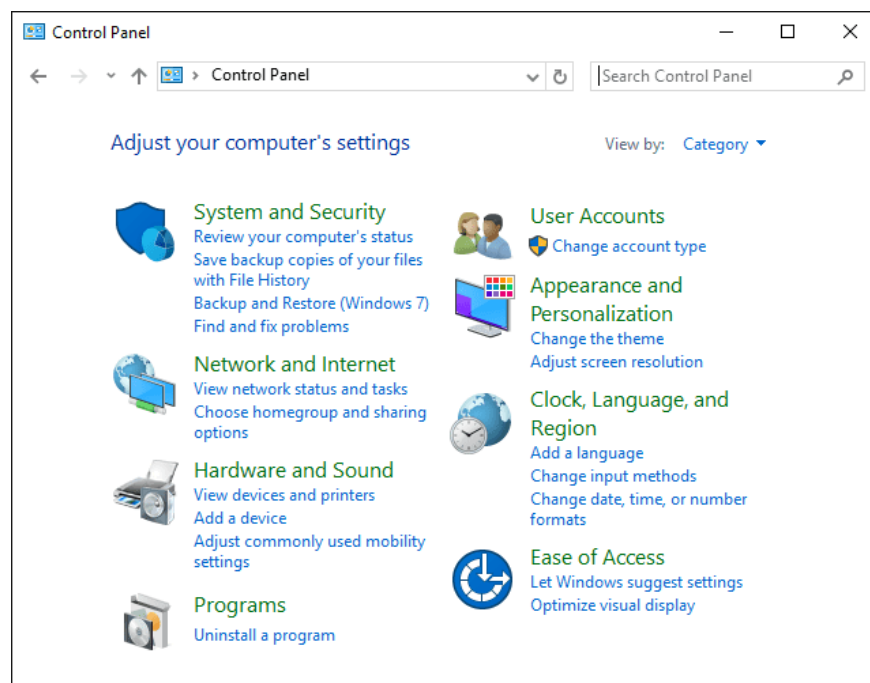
Control Panel

Control Panel

Search Control Panel

Adjust your computer's settings

View by: Category

System and Security
Review your computer's status
Save backup copies of your files with File History
Backup and Restore (Windows 7)
Find and fix problems

Network and Internet
View network status and tasks
Choose homegroup and sharing options

Hardware and Sound
View devices and printers
Add a device
Adjust commonly used mobility settings

Programs
Uninstall a program

User Accounts
Change account type

Appearance and Personalization
Change the theme
Adjust screen resolution

Clock, Language, and Region
Add a language
Change input methods
Change date, time, or number formats

Ease of Access
Let Windows suggest settings
Optimize visual display